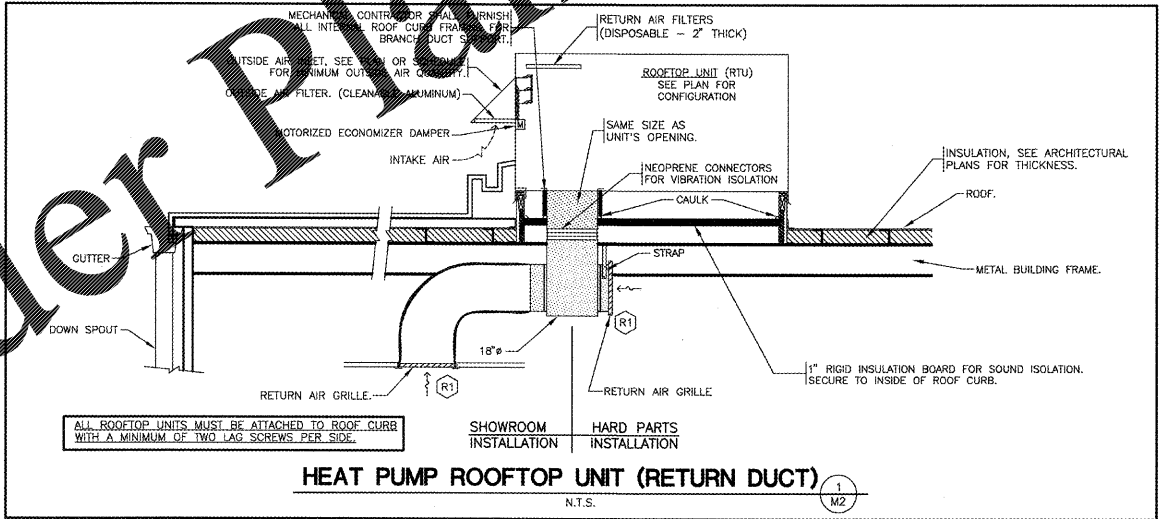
MECHANICAL CONTRA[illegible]OR SHALL FURNISH ALL INTE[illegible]L ROOF CURB FRAM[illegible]G FOR BRANCH DUCT SUPPORT.

OUTSIDE AIR INLET, SEE PLAN OR SCHEDULE FOR MINIMUM OUTSIDE AIR QUANTITY.

OUTSIDE AIR FILTER. (CLEANABLE ALUMINUM)

MOTORIZED ECONOMIZER DAMPER

M

INTAKE AIR

RETURN AIR FILTERS (DISPOSABLE – 2" THICK)

ROOFTOP UNIT (RTU) SEE PLAN FOR CONFIGURATION

SAME SIZE AS UNIT'S OPENING.

NEOPRENE CONNECTORS FOR VIBRATION ISOLATION

CAULK

INSULATION, SEE ARCHITECTURAL PLANS FOR THICKNESS.

ROOF.

GUTTER

STRAP

METAL BUILDING FRAME.

DOWN SPOUT

R1

18"ø

RETURN AIR GRILLE.

R1

RETURN AIR GRILLE

1" RIGID INSULATION BOARD FOR SOUND ISOLATION. SECURE TO INSIDE OF ROOF CURB.

ALL ROOFTOP UNITS MUST BE ATTACHED TO ROOF CURB WITH A MINIMUM OF TWO LAG SCREWS PER SIDE.

SHOWROOM INSTALLATION

HARD PARTS INSTALLATION

HEAT PUMP ROOFTOP UNIT (RETURN DUCT)

1
M2

N.T.S.

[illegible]der Pla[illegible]